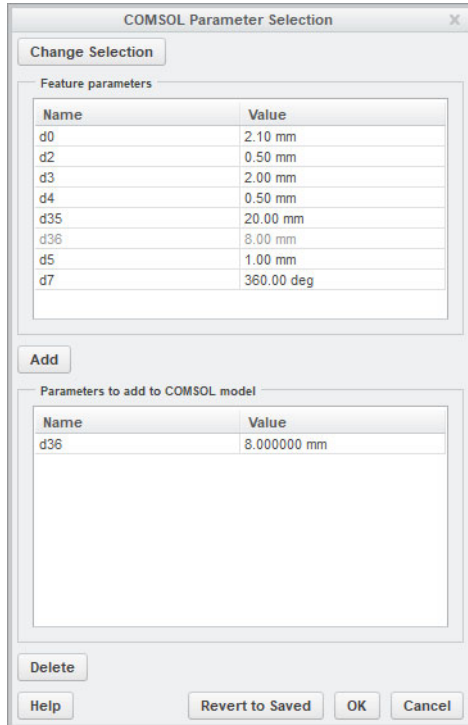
COMSOL Parameter Selection

x

Change Selection

Feature parameters

| Name | Value |
|---|---|
| d0 | 2.10 mm |
| d2 | 0.50 mm |
| d3 | 2.00 mm |
| d4 | 0.50 mm |
| d35 | 20.00 mm |
| d36 | 8.00 mm |
| d5 | 1.00 mm |
| d7 | 360.00 deg |

Add

Parameters to add to COMSOL model

| Name | Value |
|---|---|
| d36 | 8.000000 mm |

Delete

Help

Revert to Saved

OK

Cancel